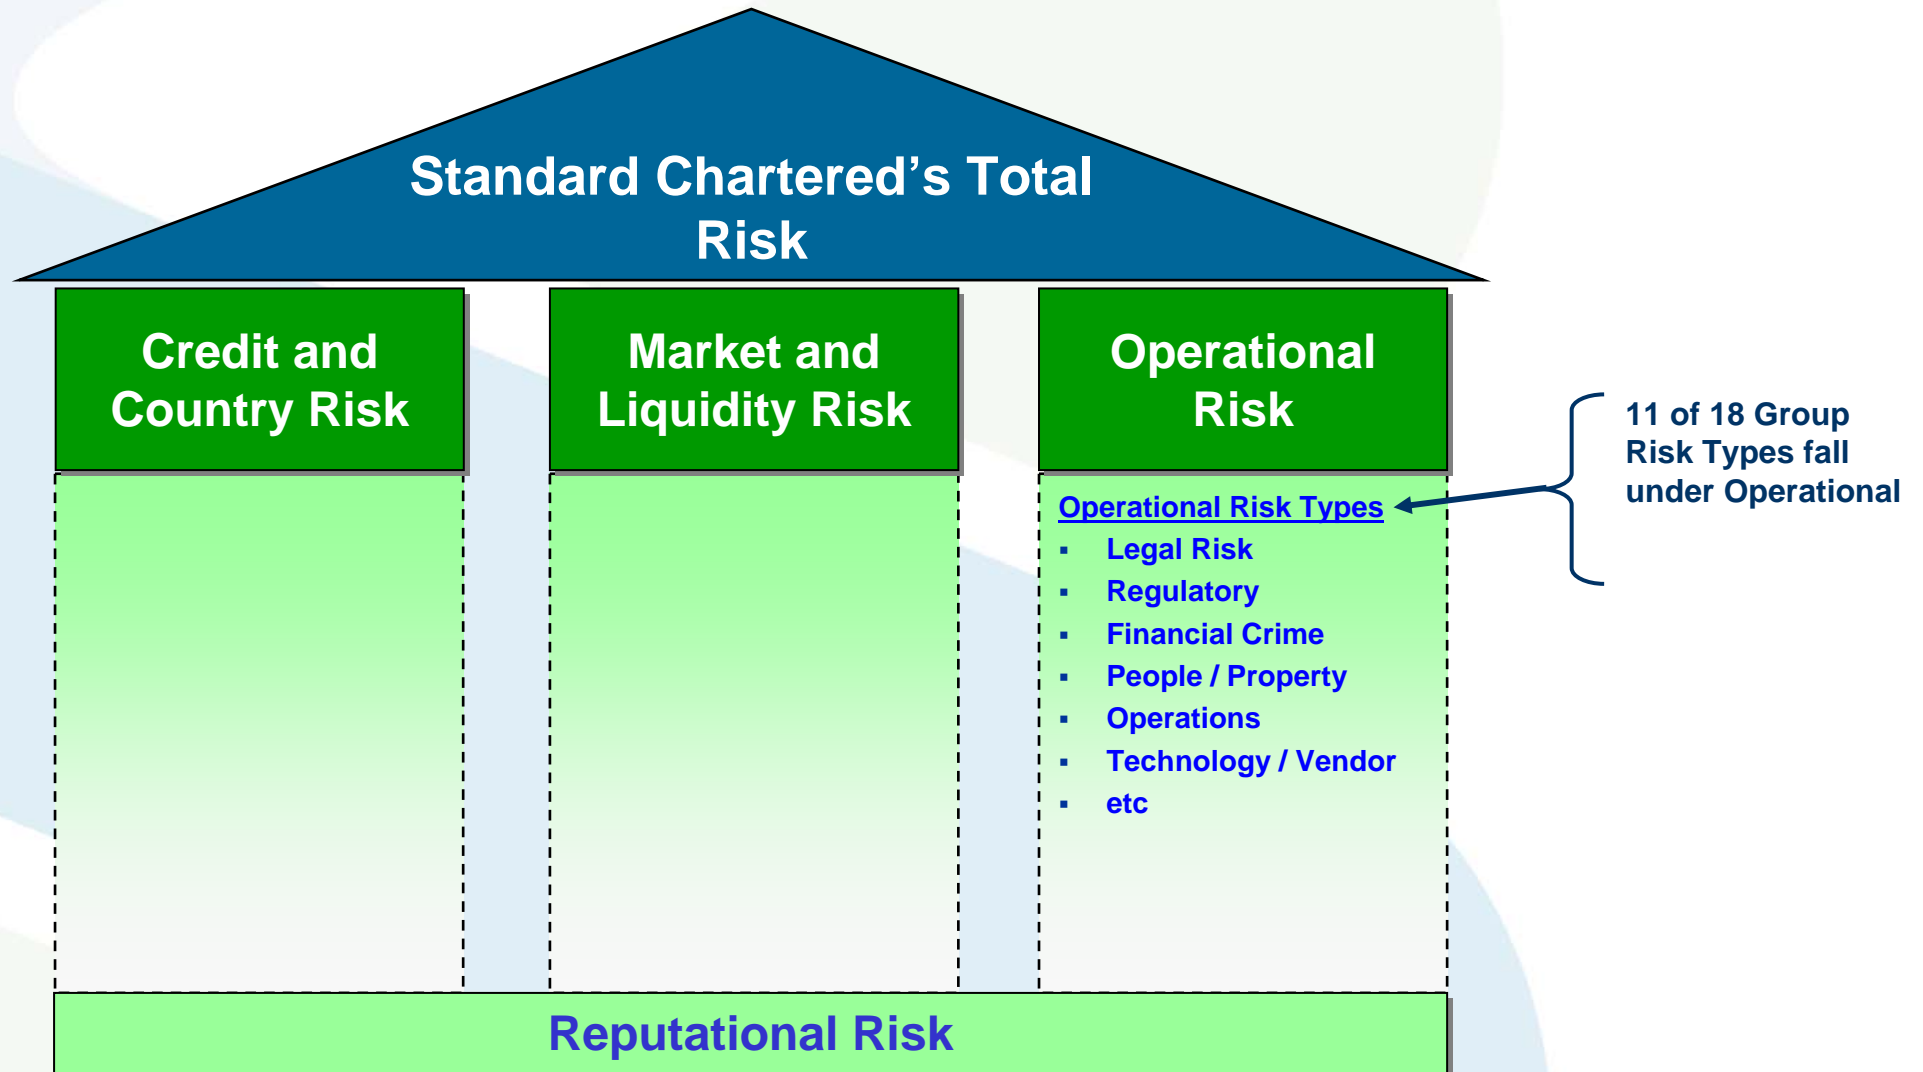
Standard Chartered's Total Risk

Credit and Country Risk

Market and Liquidity Risk

Operational Risk

Operational Risk Types
- Legal Risk
- Regulatory
- Financial Crime
- People / Property
- Operations
- Technology / Vendor
- etc

11 of 18 Group Risk Types fall under Operational

Reputational Risk